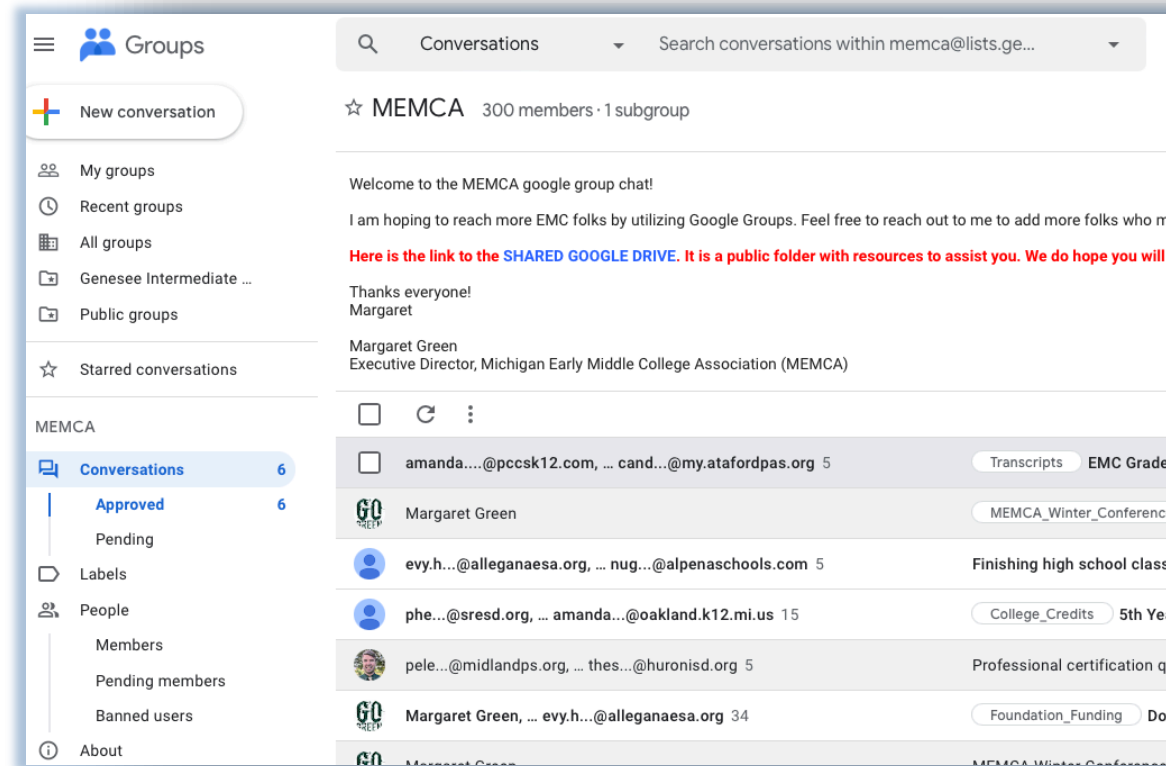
Groups

Conversations

Search conversations within memca@lists.ge...

New conversation

My groups

Recent groups

All groups

Genesee Intermediate ...

Public groups

Starred conversations

MEMCA

Conversations 6

Approved 6

Pending

Labels

People

Members

Pending members

Banned users

About

☆ MEMCA 300 members · 1 subgroup

Welcome to the MEMCA google group chat!

I am hoping to reach more EMC folks by utilizing Google Groups. Feel free to reach out to me to add more folks who m

Here is the link to the SHARED GOOGLE DRIVE. It is a public folder with resources to assist you. We do hope you will

Thanks everyone!
Margaret

Margaret Green
Executive Director, Michigan Early Middle College Association (MEMCA)

amanda....@pccsk12.com, ... cand...@my.atafordpas.org 5 Transcripts EMC Grade

Margaret Green MEMCA_Winter_Conferenc

evy.h...@alleganaesa.org, ... nug...@alpenaschools.com 5 Finishing high school class

phe...@sresd.org, ... amanda...@oakland.k12.mi.us 15 College_Credits 5th Ye

pele...@midlandps.org, ... thes...@huronisd.org 5 Professional certification q

Margaret Green, ... evy.h...@alleganaesa.org 34 Foundation_Funding Do

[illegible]